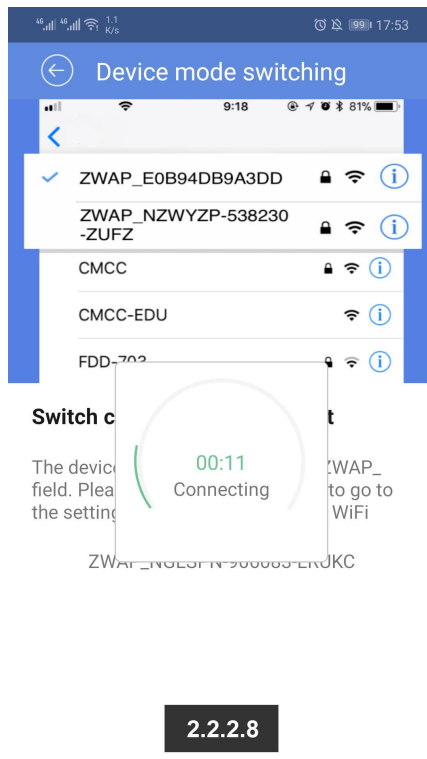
4G 4G 1.1 K/s 99 17:53

Device mode switching

9:18 81%

<

ZWAP_E0B94DB9A3DD

ZWAP_NZWYZP-538230 -ZUFZ

CMCC

CMCC-EDU

FDD-703

Switch c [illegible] t

The device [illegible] ZWAP_ field. Plea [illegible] to go to the setting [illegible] WiFi

00:11
Connecting

ZWAP_NGLSPN-960083-ERUKC

2.2.2.8